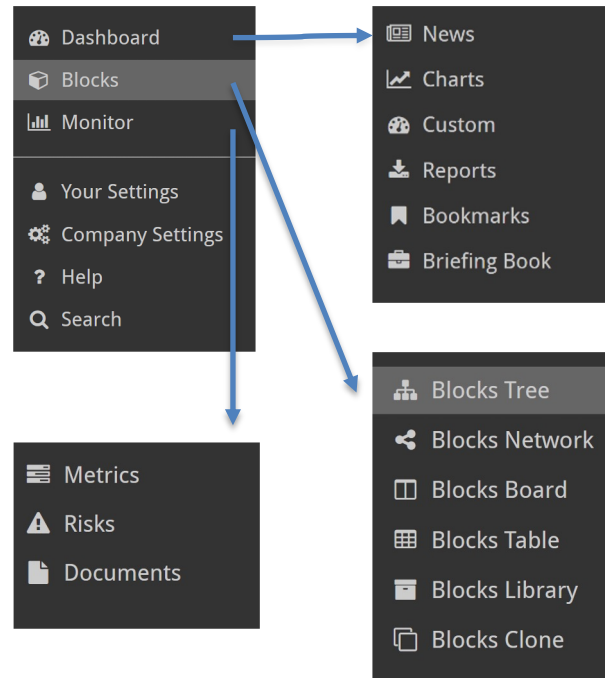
Dashboard
Blocks
Monitor

Your Settings
Company Settings
Help
Search

News
Charts
Custom
Reports
Bookmarks
Briefing Book

Blocks Tree
Blocks Network
Blocks Board
Blocks Table
Blocks Library
Blocks Clone

Metrics
Risks
Documents